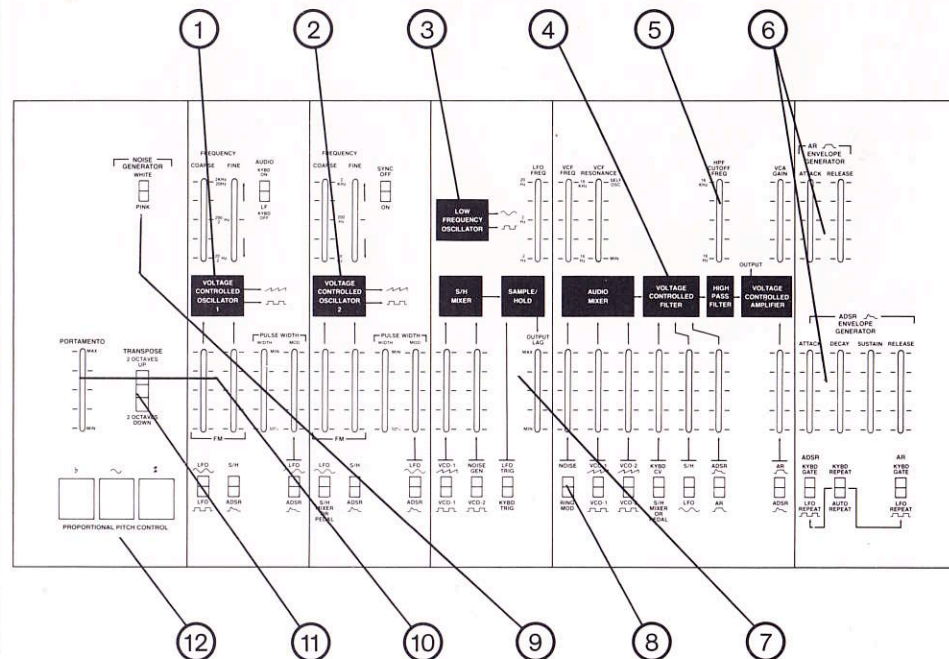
1 2 3 4 5 6

NOISE GENERATOR
WHITE
PINK

FREQUENCY
COARSE FINE
AUDIO
KYBD ON
LF
KYBD OFF

VOLTAGE CONTROLLED OSCILLATOR 1

PULSE WIDTH
WIDTH MOD
MAX MIN
FM

FREQUENCY
COARSE FINE
SYNC OFF
ON

VOLTAGE CONTROLLED OSCILLATOR 2

PULSE WIDTH
WIDTH MOD
FM

LOW FREQUENCY OSCILLATOR
LFO FREQ

S/H MIXER
SAMPLE/HOLD
OUTPUT LAG

VCF FREQ
VCF RESONANCE
SELF OSC

AUDIO MIXER
VOLTAGE CONTROLLED FILTER

HPF CUTOFF FREQ
HIGH PASS FILTER
OUTPUT
VCA GAIN
VOLTAGE CONTROLLED AMPLIFIER

AR ENVELOPE GENERATOR
ATTACK RELEASE

ADSR ENVELOPE GENERATOR
ATTACK DECAY SUSTAIN RELEASE

PORTAMENTO
MAX
MIN

TRANSPOSE
2 OCTAVES UP
2 OCTAVES DOWN

LFO
LFO
S/H
ADSR
LFO
ADSR
LFO
S/H
S/H MIXER PEDEL
S/H
ADSR
LFO
ADSR
VCO-1
VCO-1
NOISE GEN
VCO-2
LFO TRIG
KYBD TRIG
NOISE
RING MOD
VCO-1
VCO-1
VCO-2
VCO-2
KYBD CV
S/H MIXER OR PEDAL
S/H
LFO
ADSR
AR
AR
ADSR
ADSR
KYBD GATE
LFO REPEAT
KYBD REPEAT
AUTO REPEAT
AR
KYBD GATE
LFO REPEAT

PROPORTIONAL PITCH CONTROL

12 11 10 9 8 7